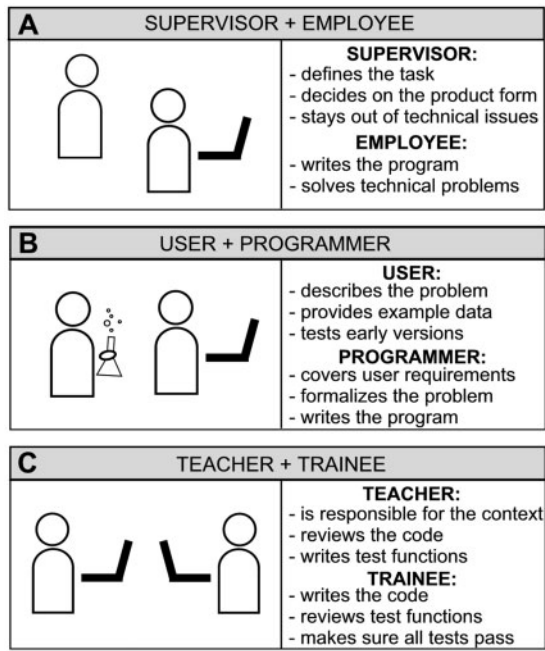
A SUPERVISOR + EMPLOYEE

SUPERVISOR:
- defines the task
- decides on the product form
- stays out of technical issues

EMPLOYEE:
- writes the program
- solves technical problems

B USER + PROGRAMMER

USER:
- describes the problem
- provides example data
- tests early versions

PROGRAMMER:
- covers user requirements
- formalizes the problem
- writes the program

C TEACHER + TRAINEE

TEACHER:
- is responsible for the context
- reviews the code
- writes test functions

TRAINEE:
- writes the code
- reviews test functions
- makes sure all tests pass